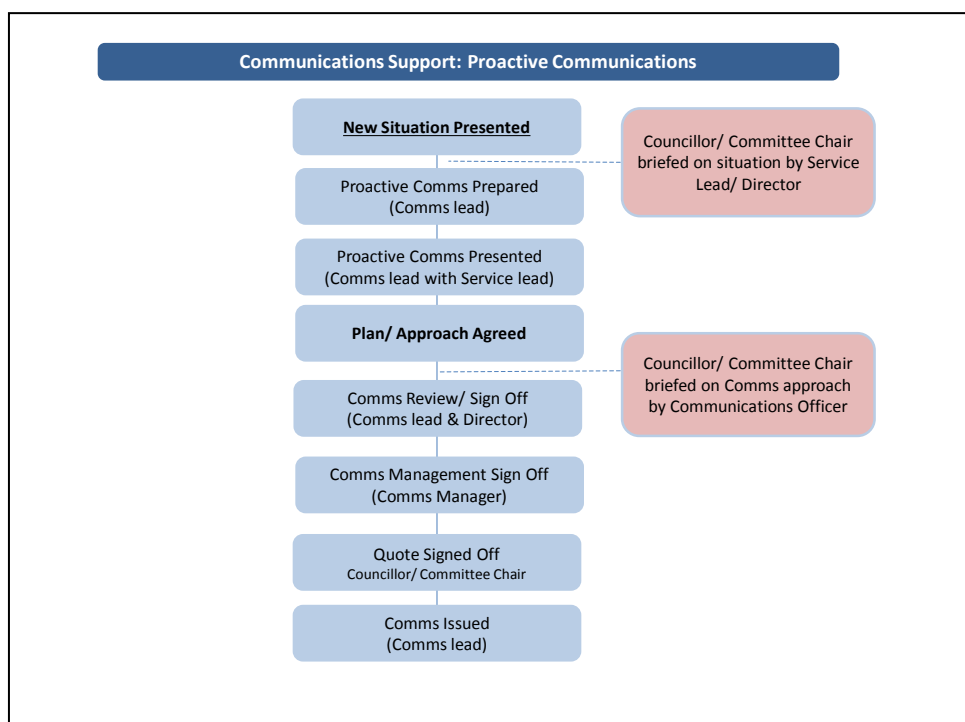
Communications Support: Proactive Communications

New Situation Presented

Councillor/ Committee Chair briefed on situation by Service Lead/ Director

Proactive Comms Prepared (Comms lead)

Proactive Comms Presented (Comms lead with Service lead)

Plan/ Approach Agreed

Councillor/ Committee Chair briefed on Comms approach by Communications Officer

Comms Review/ Sign Off (Comms lead & Director)

Comms Management Sign Off (Comms Manager)

Quote Signed Off Councillor/ Committee Chair

Comms Issued (Comms lead)